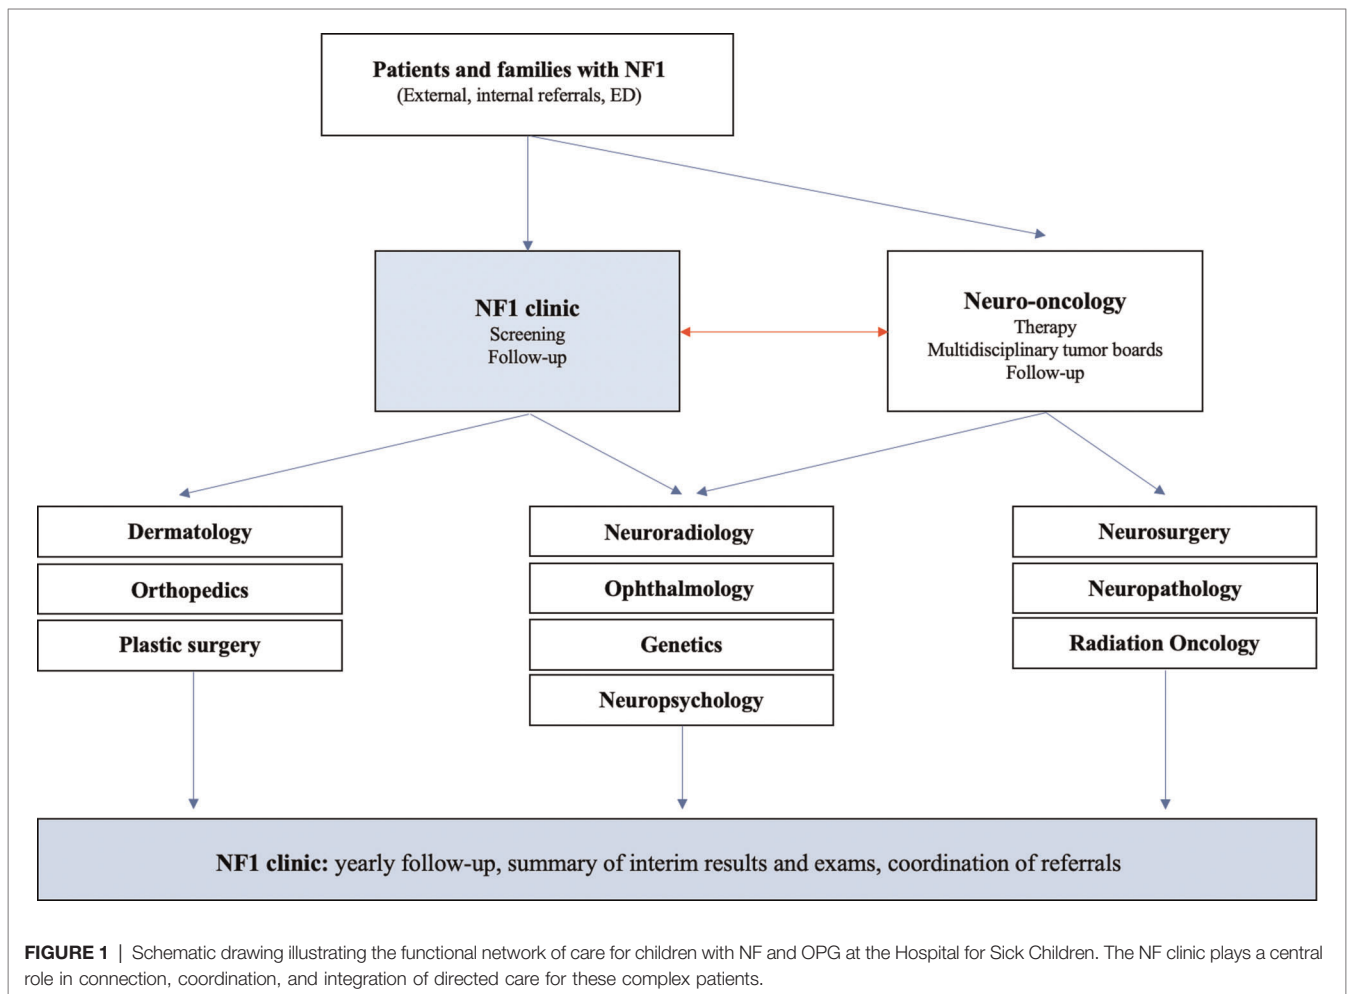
**Patients and families with NF1**
(External, internal referrals, ED)

**NF1 clinic**
Screening
Follow-up

**Neuro-oncology**
Therapy
Multidisciplinary tumor boards
Follow-up

**Dermatology**

**Orthopedics**

**Plastic surgery**

**Neuroradiology**

**Ophthalmology**

**Genetics**

**Neuropsychology**

**Neurosurgery**

**Neuropathology**

**Radiation Oncology**

**NF1 clinic:** yearly follow-up, summary of interim results and exams, coordination of referrals

**FIGURE 1** | Schematic drawing illustrating the functional network of care for children with NF and OPG at the Hospital for Sick Children. The NF clinic plays a central role in connection, coordination, and integration of directed care for these complex patients.